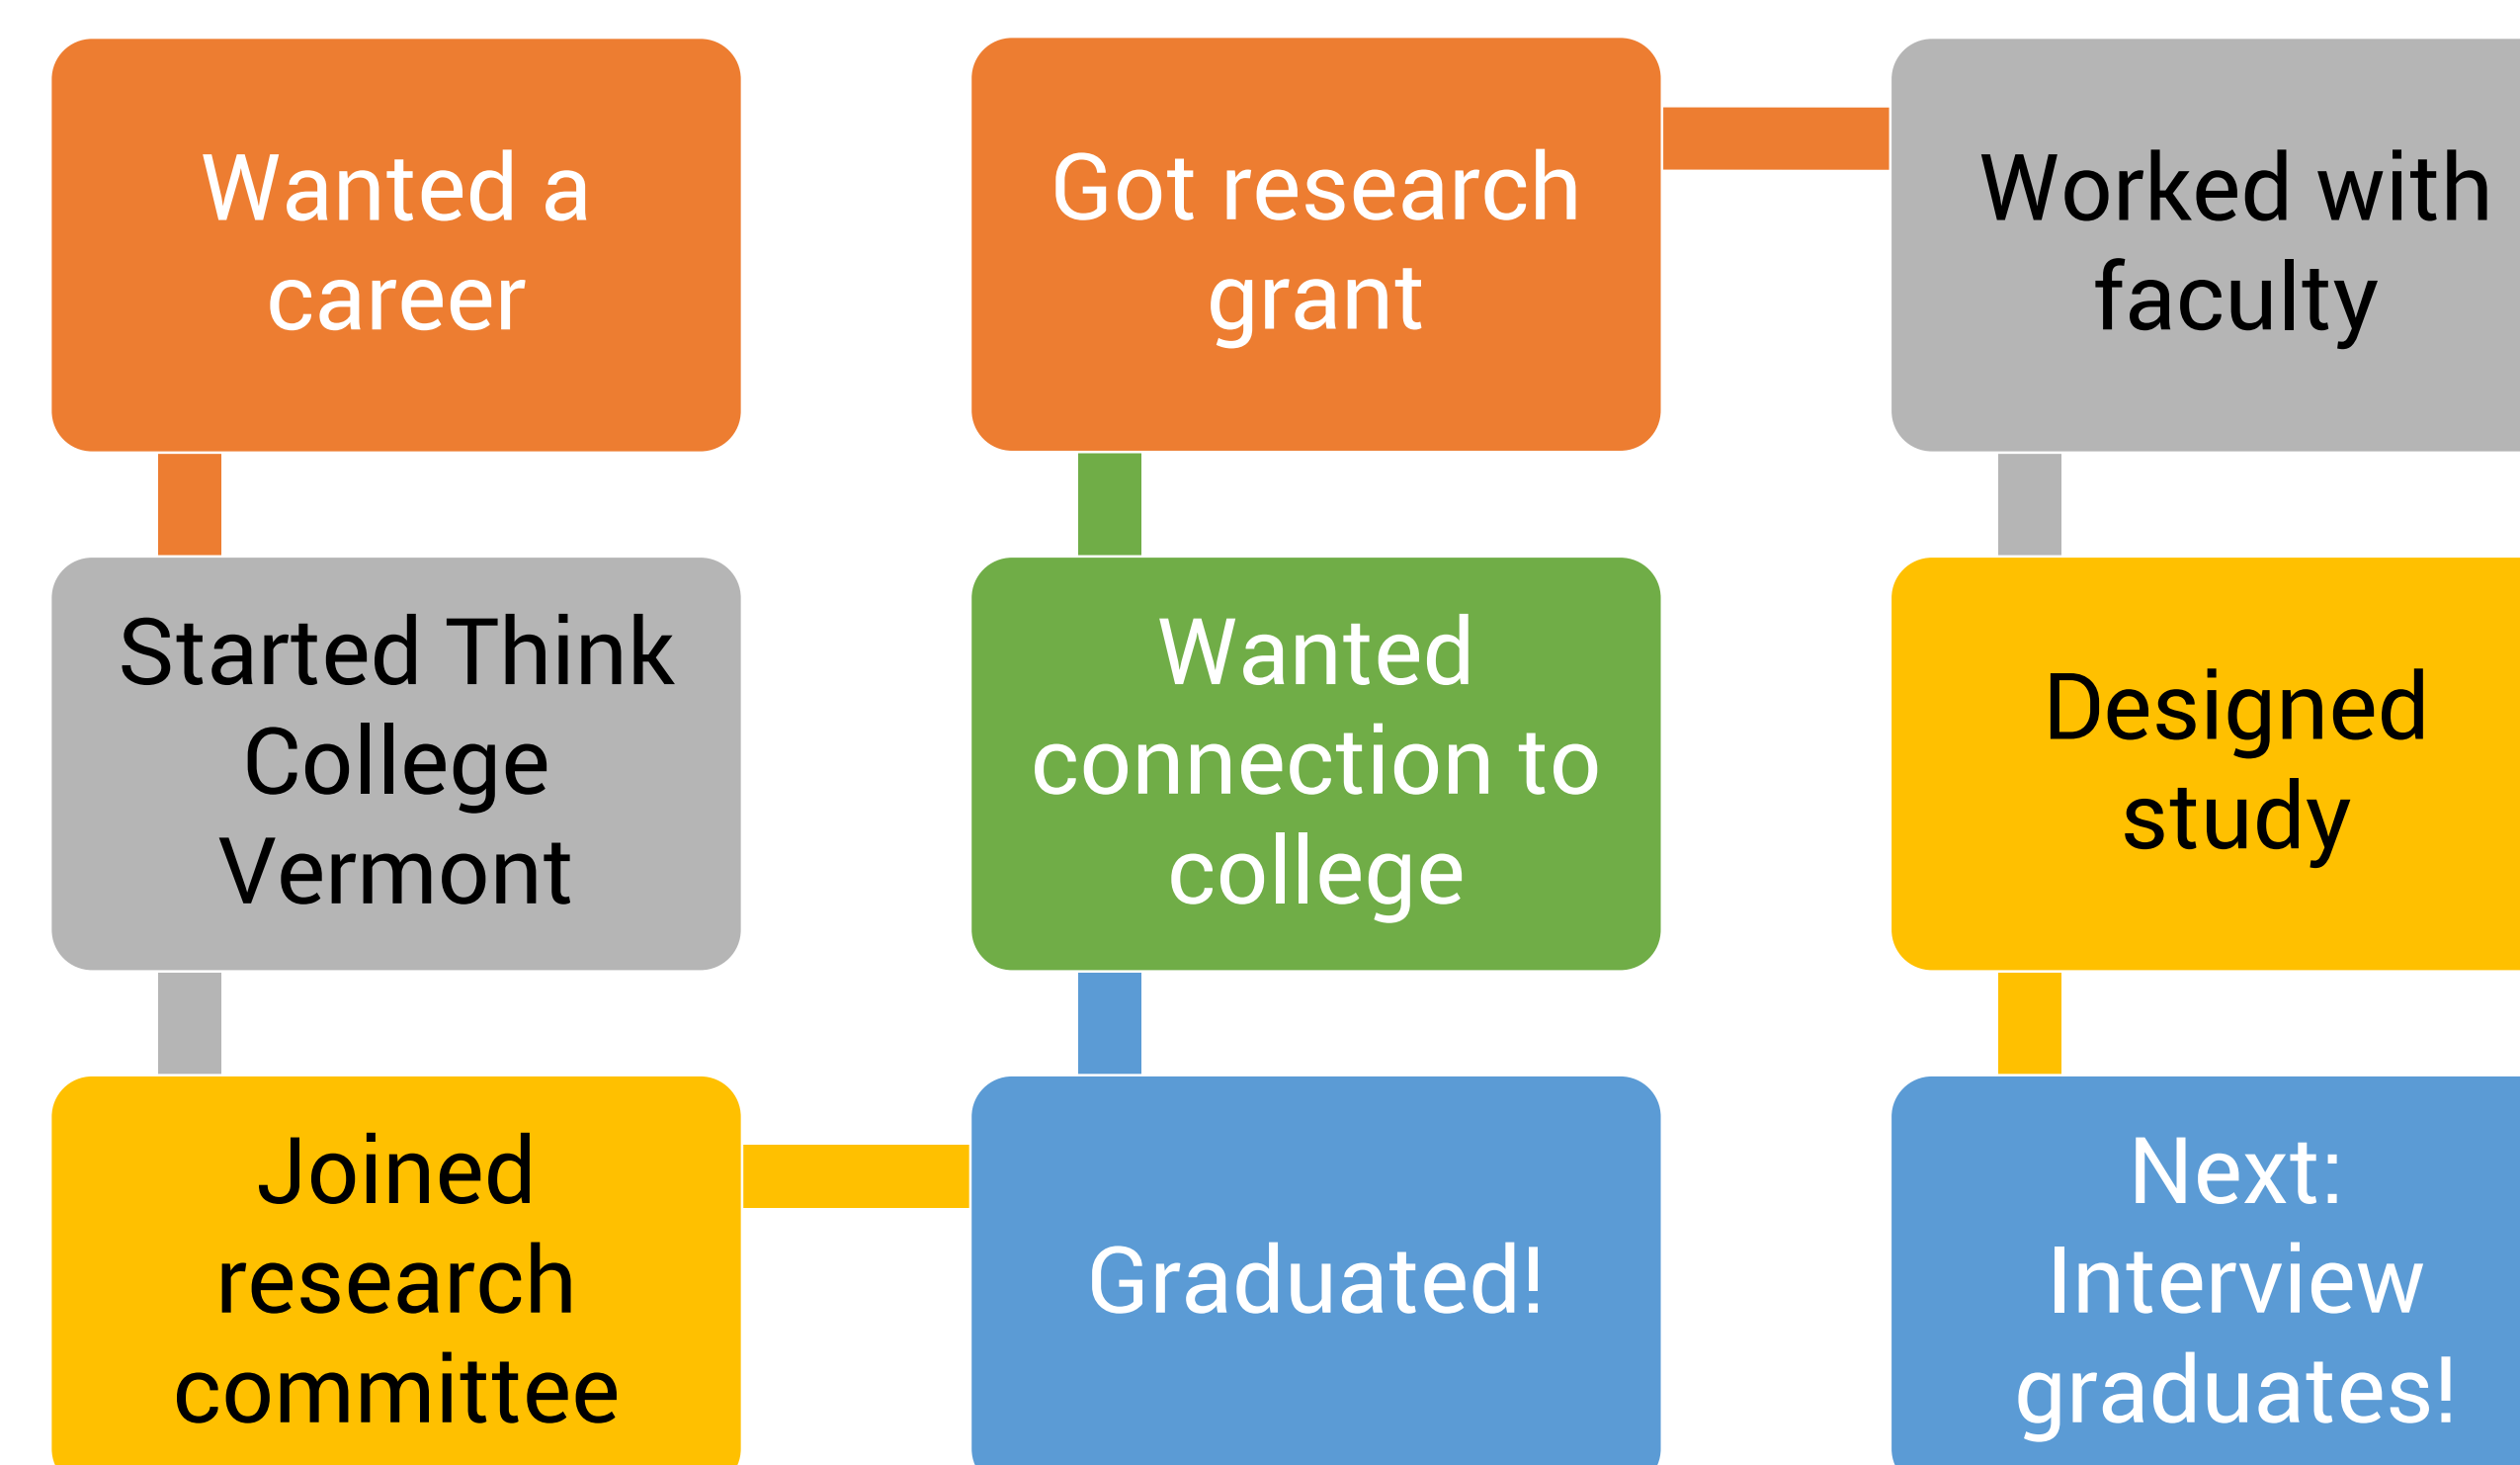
Wanted a career

Started Think College Vermont

Joined research committee

Graduated!

Wanted connection to college

Got research grant

Worked with faculty

Designed study

Next: Interview graduates!